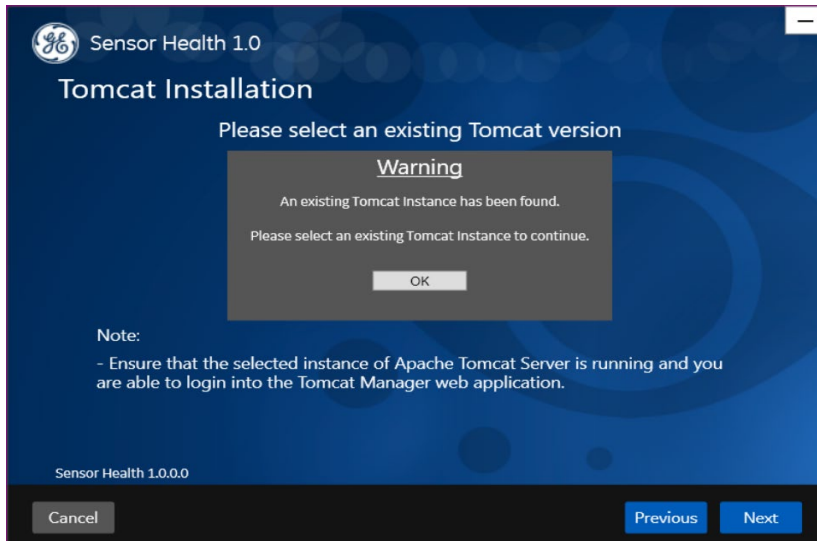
Sensor Health 1.0

Tomcat Installation

Please select an existing Tomcat version

Warning

An existing Tomcat Instance has been found.

Please select an existing Tomcat Instance to continue.

OK

Note:

- Ensure that the selected instance of Apache Tomcat Server is running and you are able to login into the Tomcat Manager web application.

Sensor Health 1.0.0.0

Cancel

Previous

Next